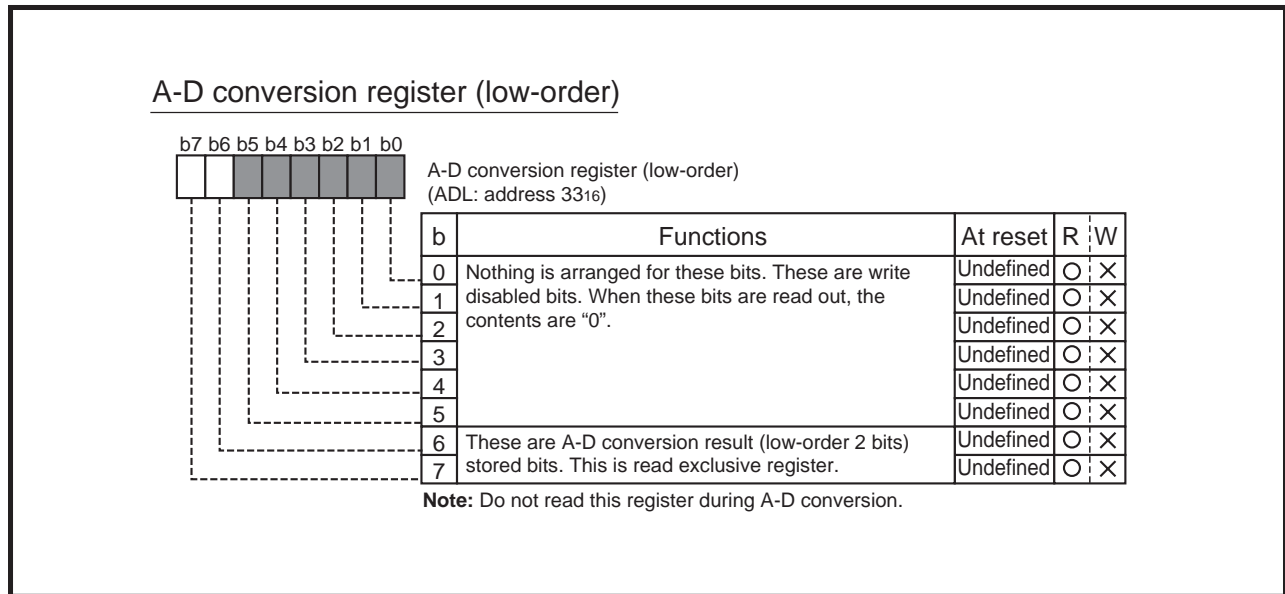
A-D conversion register (low-order)

b7 b6 b5 b4 b3 b2 b1 b0

A-D conversion register (low-order)
(ADL: address $33_{16}$)

| b | Functions | At reset | R | W |
|---|---|---|---|---|
| 0 | Nothing is arranged for these bits. These are write disabled bits. When these bits are read out, the contents are "0". | Undefined | ○ | × |
| 1 | | Undefined | ○ | × |
| 2 | | Undefined | ○ | × |
| 3 | | Undefined | ○ | × |
| 4 | | Undefined | ○ | × |
| 5 | | Undefined | ○ | × |
| 6 | These are A-D conversion result (low-order 2 bits) stored bits. This is read exclusive register. | Undefined | ○ | × |
| 7 | | Undefined | ○ | × |

**Note:** Do not read this register during A-D conversion.